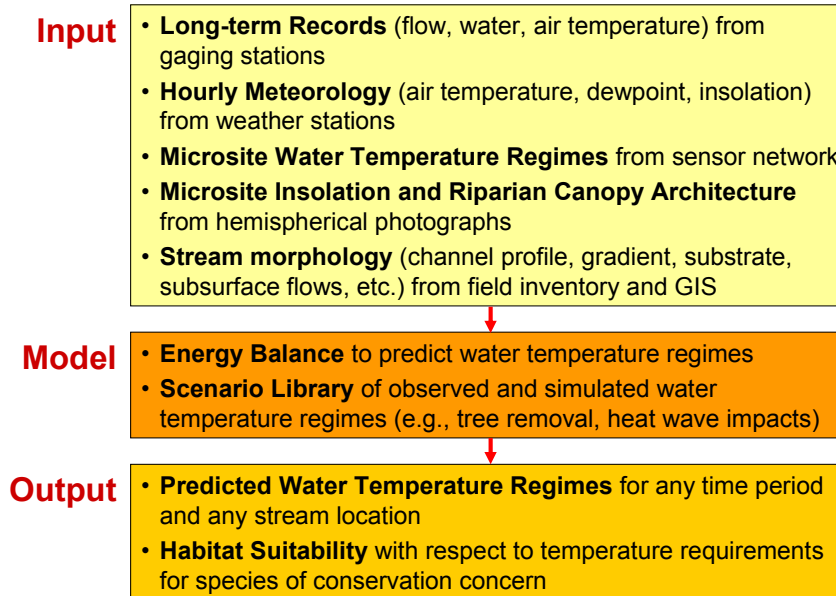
Input

• **Long-term Records** (flow, water, air temperature) from gaging stations

• **Hourly Meteorology** (air temperature, dewpoint, insolation) from weather stations

• **Microsite Water Temperature Regimes** from sensor network

• **Microsite Insolation and Riparian Canopy Architecture** from hemispherical photographs

• **Stream morphology** (channel profile, gradient, substrate, subsurface flows, etc.) from field inventory and GIS

Model

• **Energy Balance** to predict water temperature regimes

• **Scenario Library** of observed and simulated water temperature regimes (e.g., tree removal, heat wave impacts)

Output

• **Predicted Water Temperature Regimes** for any time period and any stream location

• **Habitat Suitability** with respect to temperature requirements for species of conservation concern